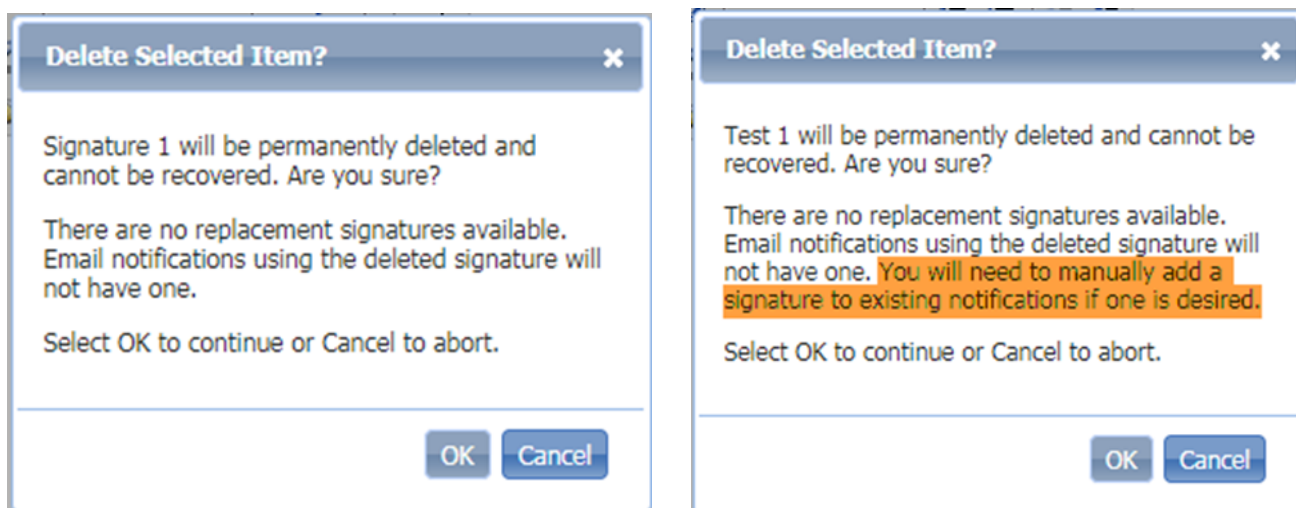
Delete Selected Item?

×

Signature 1 will be permanently deleted and cannot be recovered. Are you sure?

There are no replacement signatures available. Email notifications using the deleted signature will not have one.

Select OK to continue or Cancel to abort.

OK Cancel

Delete Selected Item?

×

Test 1 will be permanently deleted and cannot be recovered. Are you sure?

There are no replacement signatures available. Email notifications using the deleted signature will not have one. You will need to manually add a signature to existing notifications if one is desired.

Select OK to continue or Cancel to abort.

OK Cancel